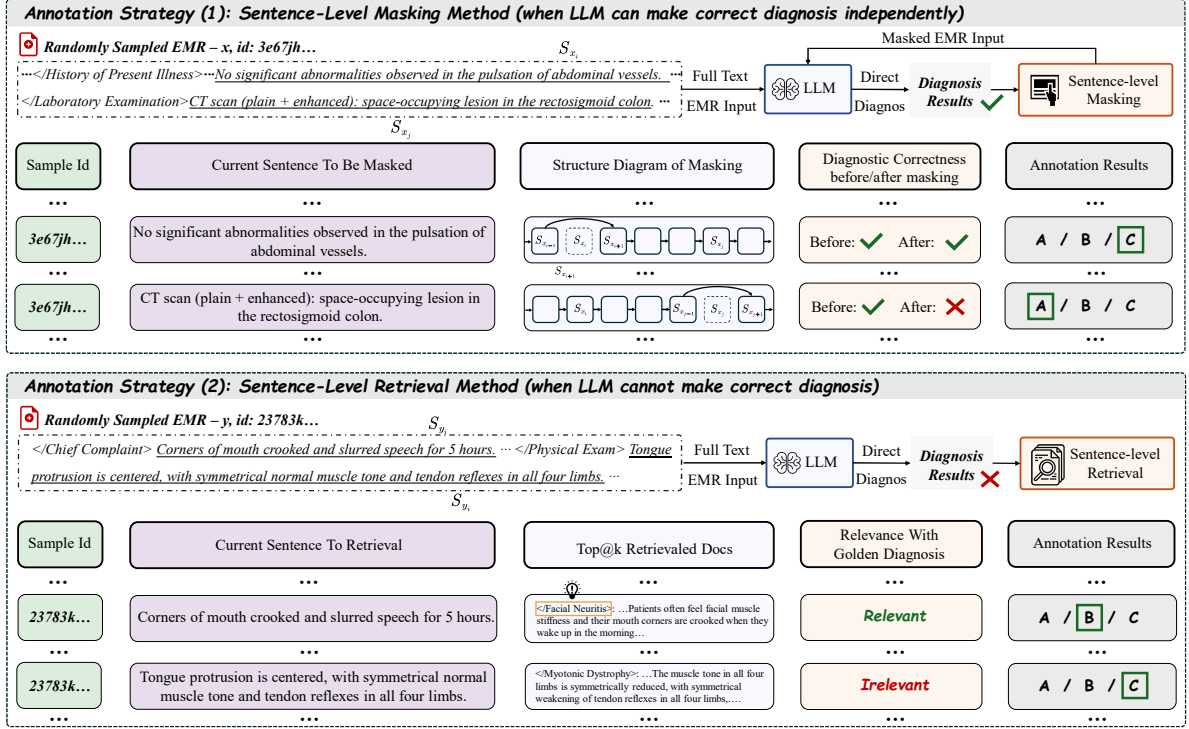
Annotation Strategy (1): Sentence-Level Masking Method (when LLM can make correct diagnosis independently)

Randomly Sampled EMR – x, id: 3e67jh…

$S_{x_i}$

Masked EMR Input

···</History of Present Illness>···No significant abnormalities observed in the pulsation of abdominal vessels. ···

</Laboratory Examination>CT scan (plain + enhanced): space-occupying lesion in the rectosigmoid colon. ···

$S_{x_j}$

Full Text EMR Input

LLM

Direct Diagnos

Diagnosis Results

Sentence-level Masking

| Sample Id | Current Sentence To Be Masked | Structure Diagram of Masking | Diagnostic Correctness before/after masking | Annotation Results |
|---|---|---|---|---|
| ··· | ··· | ··· | ··· | ··· |
| 3e67jh… | No significant abnormalities observed in the pulsation of abdominal vessels. | $S_{x_{i-1}}$ $S_{x_i}$ $S_{x_{i+1}}$ $S_{x_j}$ $S_{x_{i+1}}$ | Before: After: | A / B / C |
| ··· | ··· | ··· | ··· | ··· |
| 3e67jh… | CT scan (plain + enhanced): space-occupying lesion in the rectosigmoid colon. | $S_{x_i}$ $S_{x_{j-1}}$ $S_{x_j}$ $S_{x_{j+1}}$ | Before: After: | A / B / C |
| ··· | ··· | ··· | ··· | ··· |

Annotation Strategy (2): Sentence-Level Retrieval Method (when LLM cannot make correct diagnosis)

Randomly Sampled EMR – y, id: 23783k…

$S_{y_j}$

</Chief Complaint> Corners of mouth crooked and slurred speech for 5 hours. ··· </Physical Exam> Tongue protrusion is centered, with symmetrical normal muscle tone and tendon reflexes in all four limbs. ···

$S_{y_i}$

Full Text EMR Input

LLM

Direct Diagnos

Diagnosis Results

Sentence-level Retrieval

| Sample Id | Current Sentence To Retrieval | Top@k Retrievaled Docs | Relevance With Golden Diagnosis | Annotation Results |
|---|---|---|---|---|
| ··· | ··· | ··· | ··· | ··· |
| 23783k… | Corners of mouth crooked and slurred speech for 5 hours. | </Facial Neuritis>: …Patients often feel facial muscle stiffness and their mouth corners are crooked when they wake up in the morning… | Relevant | A / B / C |
| ··· | ··· | ··· | ··· | ··· |
| 23783k… | Tongue protrusion is centered, with symmetrical normal muscle tone and tendon reflexes in all four limbs. | </Myotonic Dystrophy>: …The muscle tone in all four limbs is symmetrically reduced, with symmetrical weakening of tendon reflexes in all four limbs,…. | Irelevant | A / B / C |
| ··· | ··· | ··· | ··· | ··· |